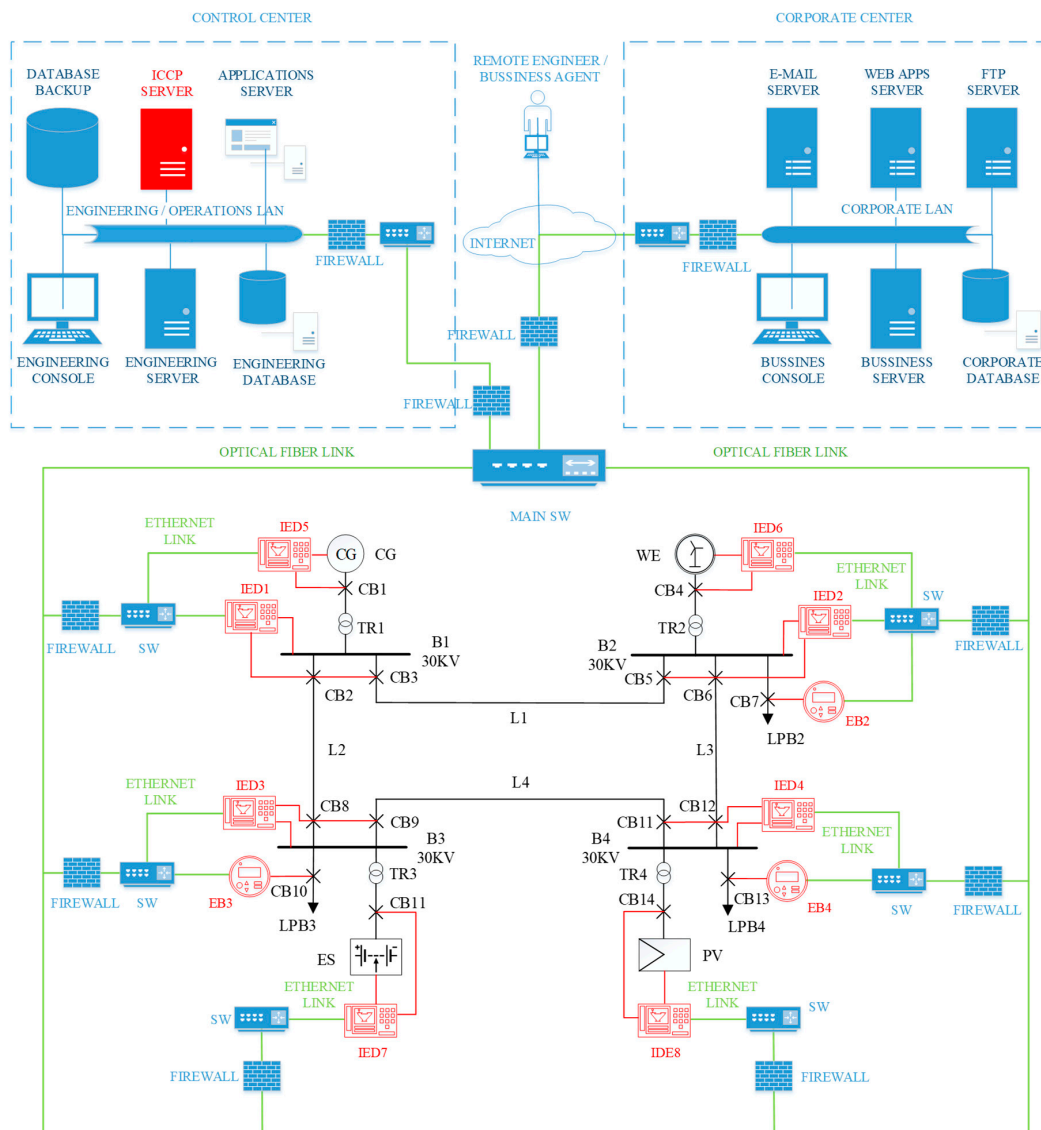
CONTROL CENTER

DATABASE BACKUP

ICCP SERVER

APPLICATIONS SERVER

ENGINEERING / OPERATIONS LAN

FIREWALL

ENGINEERING CONSOLE

ENGINEERING SERVER

ENGINEERING DATABASE

REMOTE ENGINEER / BUSSINESS AGENT

INTERNET

FIREWALL

FIREWALL

CORPORATE CENTER

E-MAIL SERVER

WEB APPS SERVER

FTP SERVER

CORPORATE LAN

FIREWALL

BUSSINES CONSOLE

BUSSINESS SERVER

CORPORATE DATABASE

OPTICAL FIBER LINK

OPTICAL FIBER LINK

MAIN SW

ETHERNET LINK

IED5

CG

CG

CB1

IED1

FIREWALL

SW

TR1

B1 30KV

CB2

CB3

WE

IED6

CB4

ETHERNET LINK

SW

IED2

TR2

FIREWALL

B2 30KV

CB5

CB6

CB7

EB2

L1

L2

L3

LPB2

L4

ETHERNET LINK

IED3

CB8

CB9

B3 30KV

FIREWALL

SW

EB3

CB10

TR3

CB11

LPB3

ES

ETHERNET LINK

SW

IED7

FIREWALL

CB12

IED4

CB11

ETHERNET LINK

B4 30KV

TR4

CB13

EB4

SW

FIREWALL

CB14

LPB4

PV

ETHERNET LINK

SW

IDE8

FIREWALL